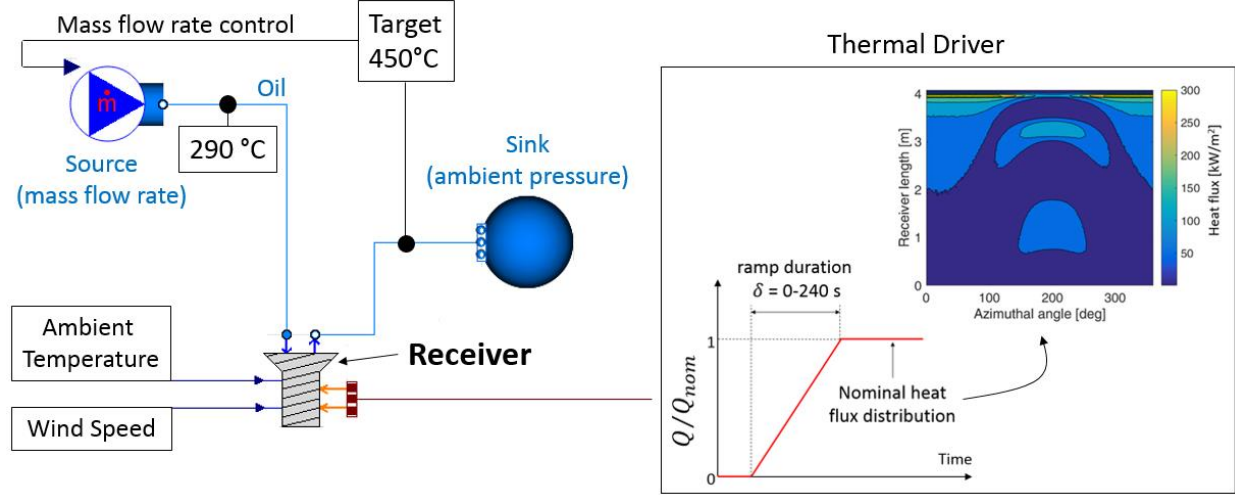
Mass flow rate control

Target 450°C

$\dot{m}$

Oil

290 °C

Source (mass flow rate)

Sink (ambient pressure)

Ambient Temperature

Wind Speed

Receiver

Thermal Driver

Receiver length [m]

4

3

2

1

0

0

100

200

300

Azimuthal angle [deg]

Heat flux [kW/m$^2$]

300

250

200

150

100

50

ramp duration

$\delta$ = 0-240 s

$Q/Q_{nom}$

1

0

Nominal heat flux distribution

Time